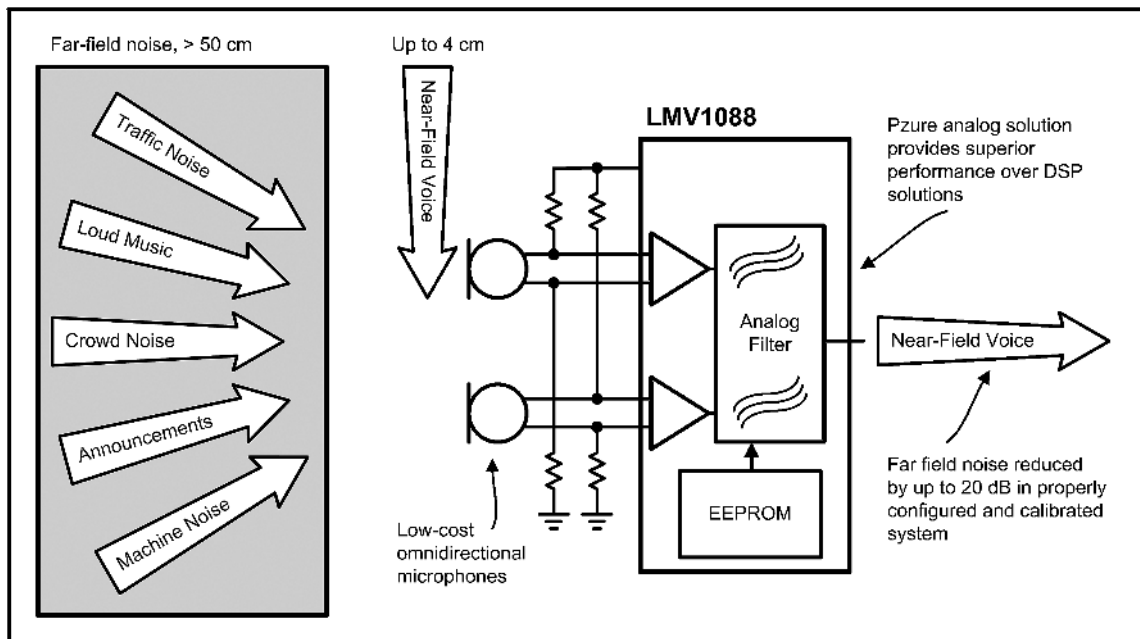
Far-field noise, > 50 cm

Traffic Noise

Loud Music

Crowd Noise

Announcements

Machine Noise

Up to 4 cm

Near-Field Voice

LMV1088

Pzure analog solution provides superior performance over DSP solutions

Analog Filter

Near-Field Voice

EEPROM

Low-cost omnidirectional microphones

Far field noise reduced by up to 20 dB in properly configured and calibrated system